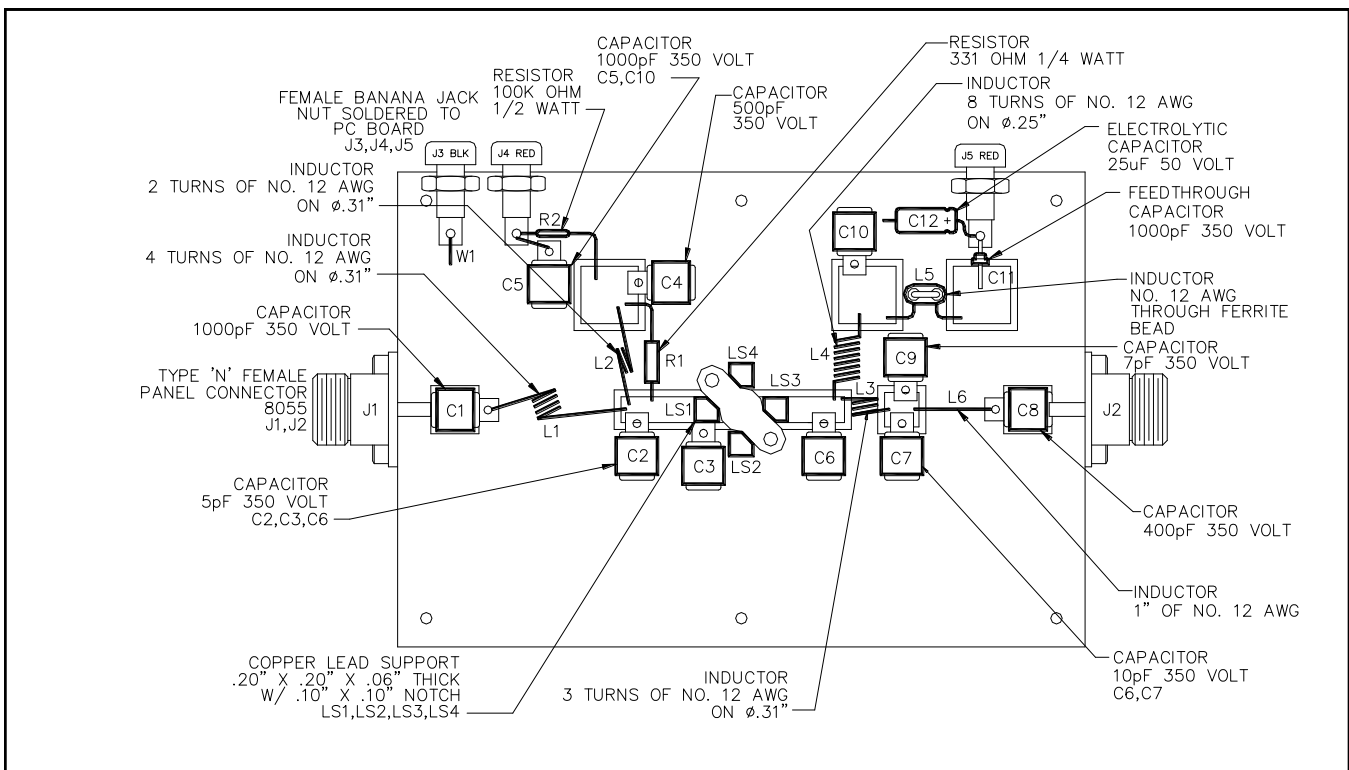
CAPACITOR
1000pF 350 VOLT
C5,C10

RESISTOR
100K OHM
1/2 WATT

FEMALE BANANA JACK
NUT SOLDERED TO
PC BOARD
J3,J4,J5

CAPACITOR
500pF
350 VOLT

RESISTOR
331 OHM 1/4 WATT

INDUCTOR
8 TURNS OF NO. 12 AWG
ON ø.25"

ELECTROLYTIC
CAPACITOR
25uF 50 VOLT

FEEDTHROUGH
CAPACITOR
1000pF 350 VOLT

J3 BLK
J4 RED
J5 RED

INDUCTOR
2 TURNS OF NO. 12 AWG
ON ø.31"

INDUCTOR
4 TURNS OF NO. 12 AWG
ON ø.31"

CAPACITOR
1000pF 350 VOLT

TYPE 'N' FEMALE
PANEL CONNECTOR
8055
J1,J2

W1
R2
C5
C4
C10
C12 +
C11
L5
L2
R1
LS4
LS3
L4
C9
L3
J1
C1
L1
LS1
C2
C3
LS2
C6
C7
L6
C8
J2

INDUCTOR
NO. 12 AWG
THROUGH FERRITE
BEAD

CAPACITOR
7pF 350 VOLT

CAPACITOR
5pF 350 VOLT
C2,C3,C6

CAPACITOR
400pF 350 VOLT

INDUCTOR
1" OF NO. 12 AWG

COPPER LEAD SUPPORT
.20" X .20" X .06" THICK
W/ .10" X .10" NOTCH
LS1,LS2,LS3,LS4

INDUCTOR
3 TURNS OF NO. 12 AWG
ON ø.31"

CAPACITOR
10pF 350 VOLT
C6,C7